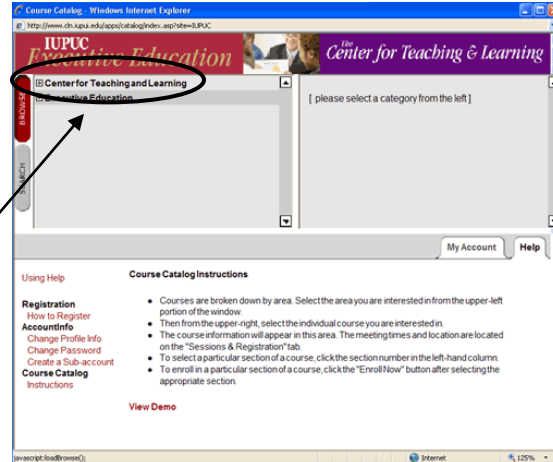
Course Catalog - Windows Internet Explorer

http://www.cln.iupui.edu/apps/catalog/index.asp?site=IUPUC

IUPUC Executive Education

The Center for Teaching & Learning

BROWSE

SEARCH

⊞ Center for Teaching and Learning
⊞ Executive Education

[ please select a category from the left ]

My Account

Help

Using Help

Registration
How to Register
AccountInfo
Change Profile Info
Change Password
Create a Sub-account
Course Catalog
Instructions

Course Catalog Instructions

• Courses are broken down by area. Select the area you are interested in from the upper-left portion of the window.
• Then from the upper-right, select the individual course you are interested in.
• The course information will appear in this area. The meeting times and location are located on the "Sessions & Registration" tab.
• To select a particular section of a course, click the section number in the left-hand column.
• To enroll in a particular section of a course, click the "Enroll Now" button after selecting the appropriate section.

View Demo

javascript:loadBrowse();

Internet

125%